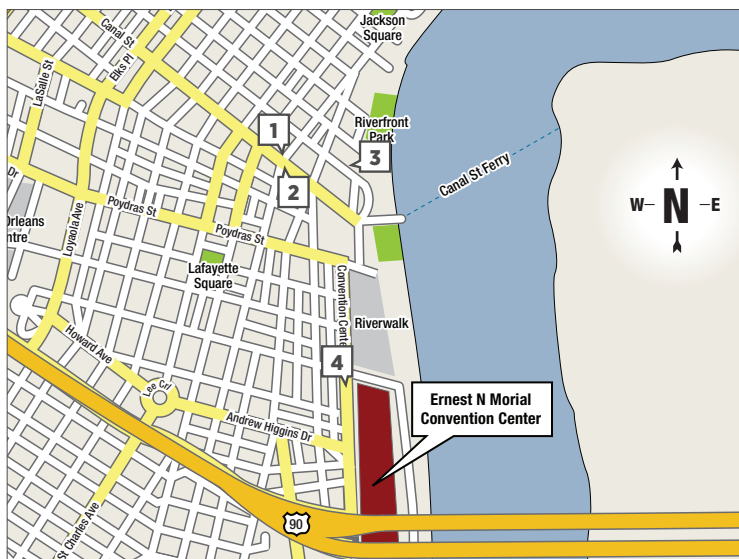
Jackson Square

Canal St

Elks Pl

LaSalle St

Riverfront Park

1

2

3

Canal St Ferry

W N E

Orleans
entre

Loyola Ave

Poydras St

Poydras St

Lafayette Square

Convention Center

Riverwalk

Howard Ave

4

Lee Cr

Andrew Higgins Dr

Ernest N Morial Convention Center

St Charles Ave

90